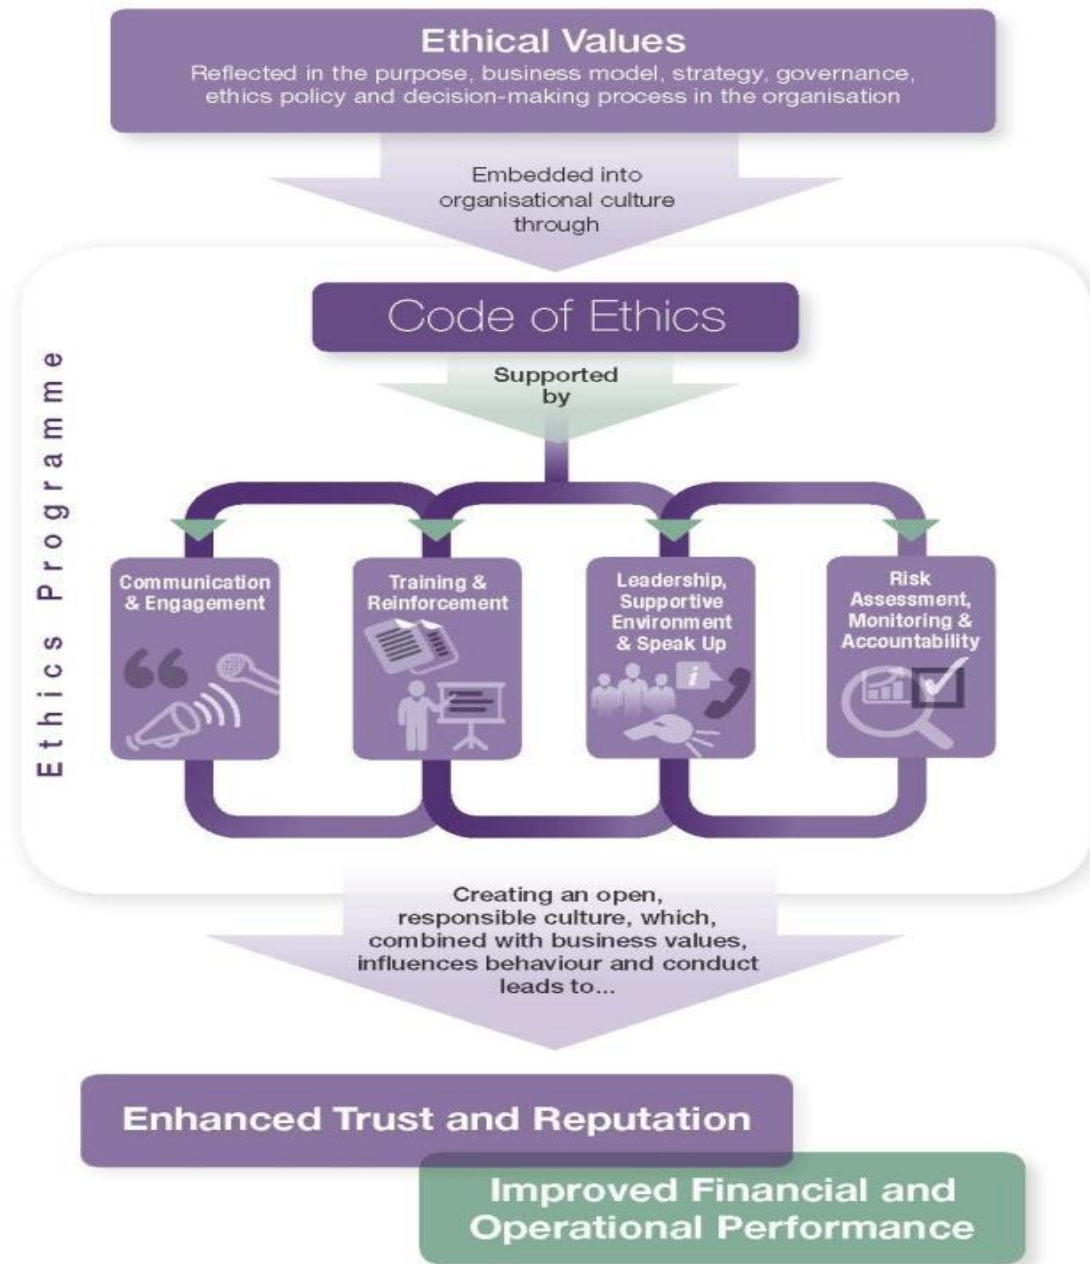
Ethical Values
Reflected in the purpose, business model, strategy, governance, ethics policy and decision-making process in the organisation

Embedded into organisational culture through

Ethics Programme

Code of Ethics

Supported by

Communication & Engagement

Training & Reinforcement

Leadership, Supportive Environment & Speak Up

Risk Assessment, Monitoring & Accountability

Creating an open, responsible culture, which, combined with business values, influences behaviour and conduct leads to...

Enhanced Trust and Reputation

Improved Financial and Operational Performance